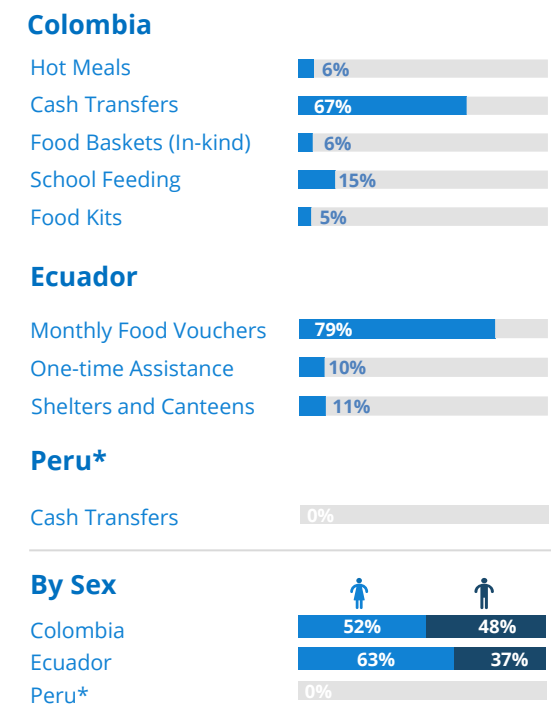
Colombia

Hot Meals 6%
Cash Transfers 67%
Food Baskets (In-kind) 6%
School Feeding 15%
Food Kits 5%

Ecuador

Monthly Food Vouchers 79%
One-time Assistance 10%
Shelters and Canteens 11%

Peru*

Cash Transfers 0%

By Sex

Colombia 52% 48%
Ecuador 63% 37%
Peru* 0%